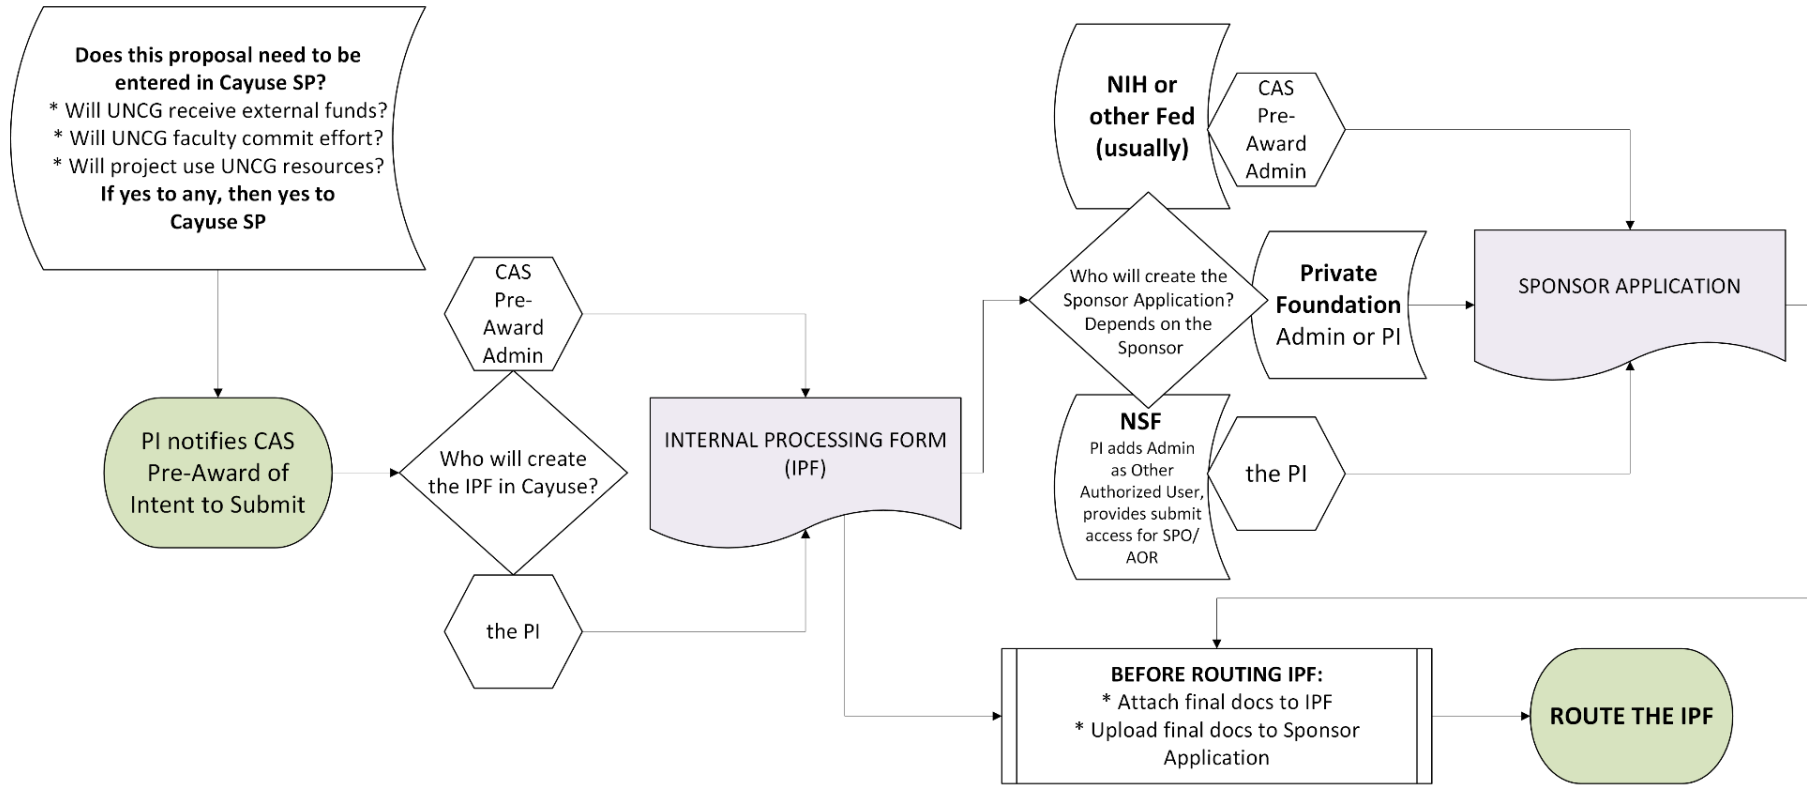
**Does this proposal need to be entered in Cayuse SP?**
* Will UNCG receive external funds?
* Will UNCG faculty commit effort?
* Will project use UNCG resources?
**If yes to any, then yes to Cayuse SP**

PI notifies CAS Pre-Award of Intent to Submit

CAS Pre-Award Admin

Who will create the IPF in Cayuse?

the PI

INTERNAL PROCESSING FORM (IPF)

NIH or other Fed (usually)

CAS Pre-Award Admin

Who will create the Sponsor Application? Depends on the Sponsor

Private Foundation Admin or PI

SPONSOR APPLICATION

NSF
PI adds Admin as Other Authorized User, provides submit access for SPO/AOR

the PI

**BEFORE ROUTING IPF:**
* Attach final docs to IPF
* Upload final docs to Sponsor Application

ROUTE THE IPF